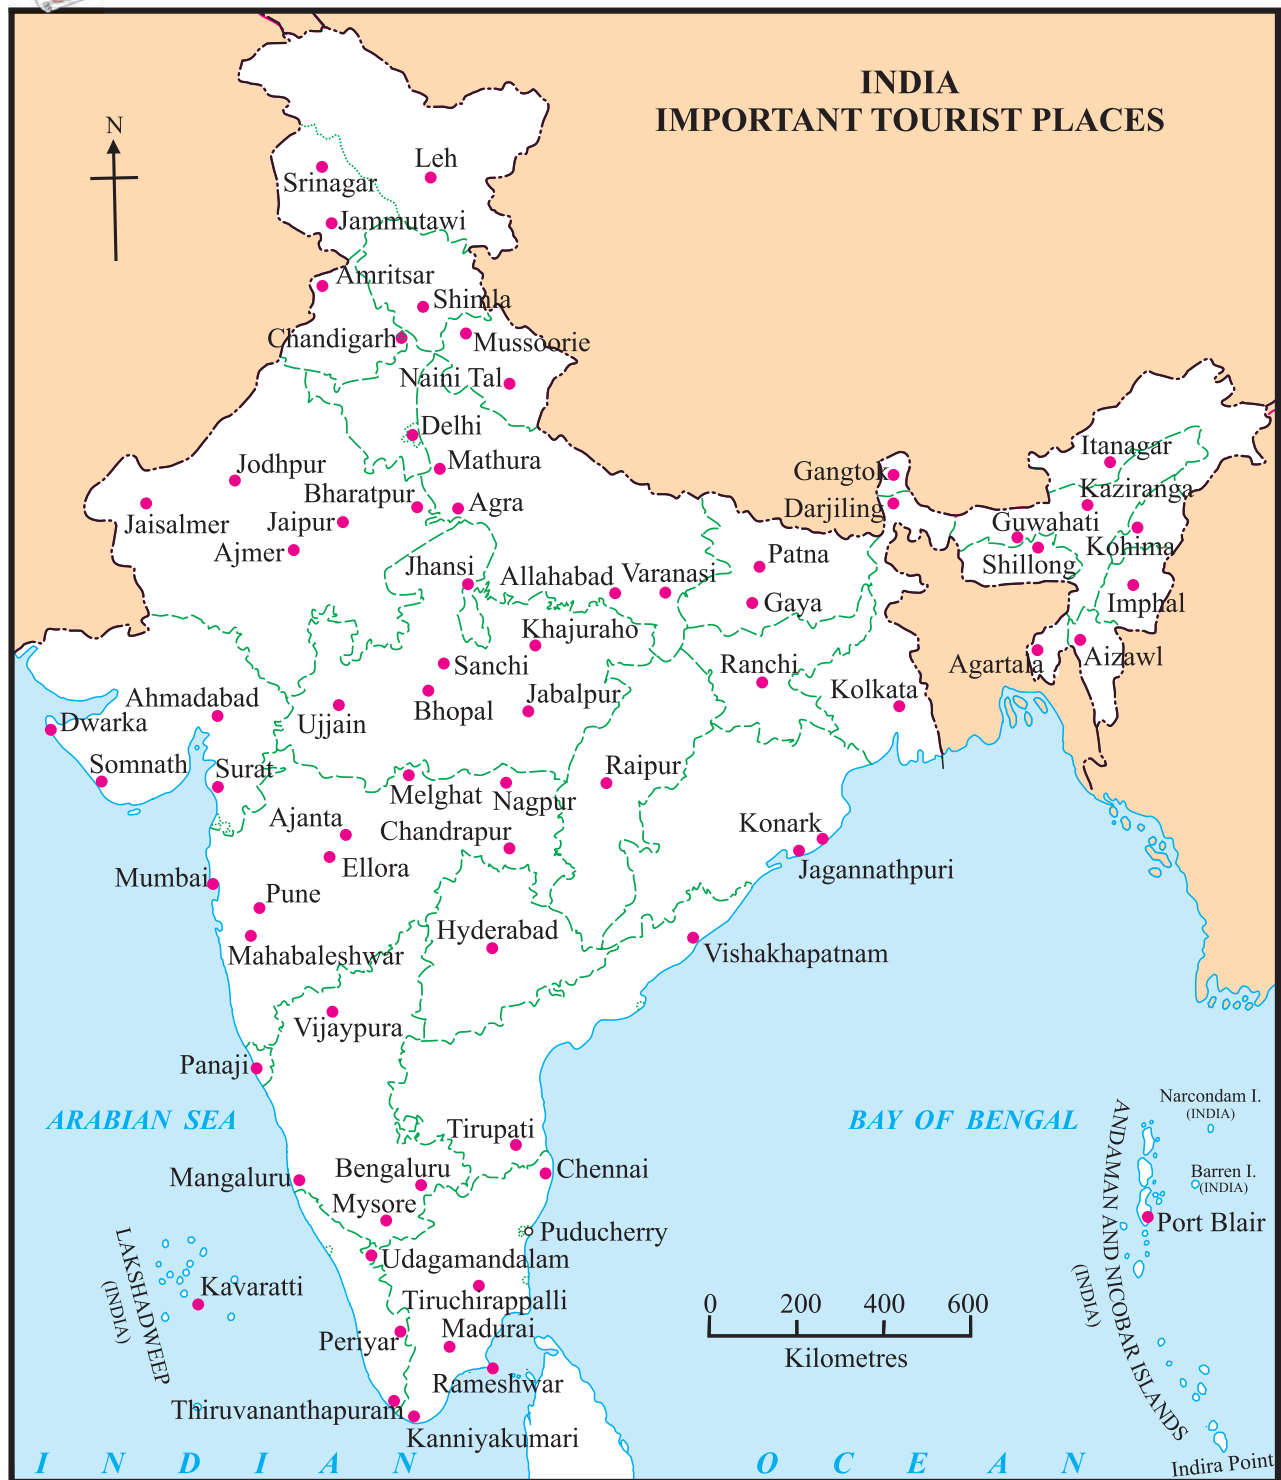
INDIA
IMPORTANT TOURIST PLACES

N

Srinagar
Leh
Jammutawi
Amritsar
Shimla
Chandigarh
Mussoorie
Naini Tal
Delhi
Mathura
Jodhpur
Bharatpur
Agra
Jaisalmer
Jaipur
Ajmer
Jhansi
Allahabad
Varanasi
Gangtok
Darjiling
Patna
Gaya
Itanagar
Kaziranga
Guwahati
Kohima
Shillong
Imphal
Agartala
Aizawl
Khajuraho
Sanchi
Ranchi
Kolkata
Ahmadabad
Dwarka
Ujjain
Bhopal
Jabalpur
Somnath
Surat
Melghat
Nagpur
Raipur
Ajanta
Chandrapur
Konark
Ellora
Jagannathpuri
Mumbai
Pune
Hyderabad
Mahabaleshwar
Vishakhapatnam
Vijaypura
Panaji
ARABIAN SEA
BAY OF BENGAL
Narcondam I. (INDIA)
Barren I. (INDIA)
Port Blair
ANDAMAN AND NICOBAR ISLANDS (INDIA)
Tirupati
Bengaluru
Chennai
Mangaluru
Mysore
Puducherry
Udagamandalam
LAKSHADWEEP (INDIA)
Kavaratti
Tiruchirappalli
Periyar
Madurai
Rameshwar
Thiruvananthapuram
Kanniyakumari
0 200 400 600
Kilometres
I N D I A N O C E A N
Indira Point